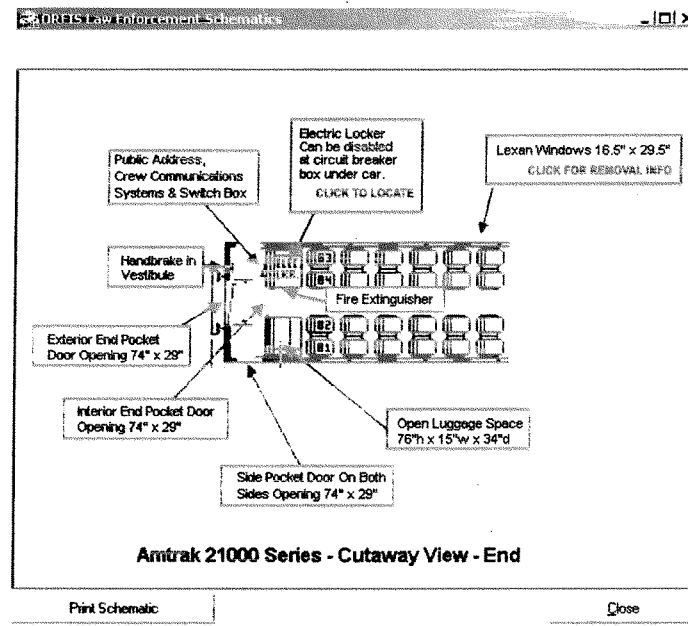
DRFIS Law Enforcement Schematics

Public Address, Crew Communications Systems & Switch Box

Electric Locker Can be disabled at circuit breaker box under car.
CLICK TO LOCATE

Lexan Windows 16.5" x 29.5"
CLICK FOR REMOVAL INFO

Handbrake in Vestibule

Fire Extinguisher

Exterior End Pocket Door Opening 74" x 29"

Interior End Pocket Door Opening 74" x 29"

Open Luggage Space 76"h x 15"w x 34"d

Side Pocket Door On Both Sides Opening 74" x 29"

Amtrak 21000 Series - Cutaway View - End

Print Schematic

Close